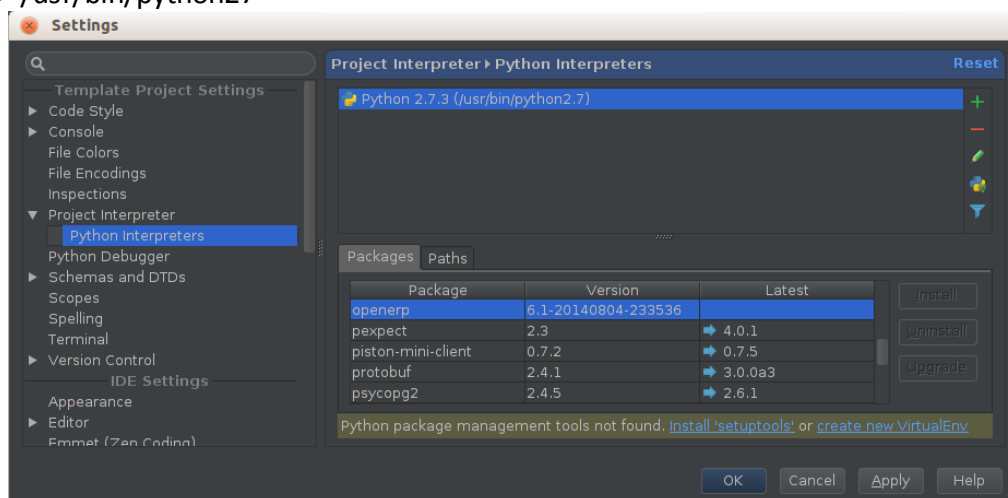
/usr/bin/python27

Settings

Template Project Settings
▶ Code Style
▶ Console
File Colors
File Encodings
Inspections
▼ Project Interpreter
Python Interpreters
Python Debugger
▶ Schemas and DTDs
Scopes
Spelling
Terminal
▶ Version Control
IDE Settings
Appearance
▶ Editor
Emmet (Zen Coding)

Project Interpreter ▶ Python Interpreters
Reset

Python 2.7.3 (/usr/bin/python2.7)

Packages | Paths

| Package | Version | Latest |
|---|---|---|
| openerp | 6.1-20140804-233536 | |
| pexpect | 2.3 | 4.0.1 |
| piston-mini-client | 0.7.2 | 0.7.5 |
| protobuf | 2.4.1 | 3.0.0a3 |
| psycopg2 | 2.4.5 | 2.6.1 |

Install
Uninstall
Upgrade

Python package management tools not found. Install 'setuptools' or create new VirtualEnv

OK Cancel Apply Help